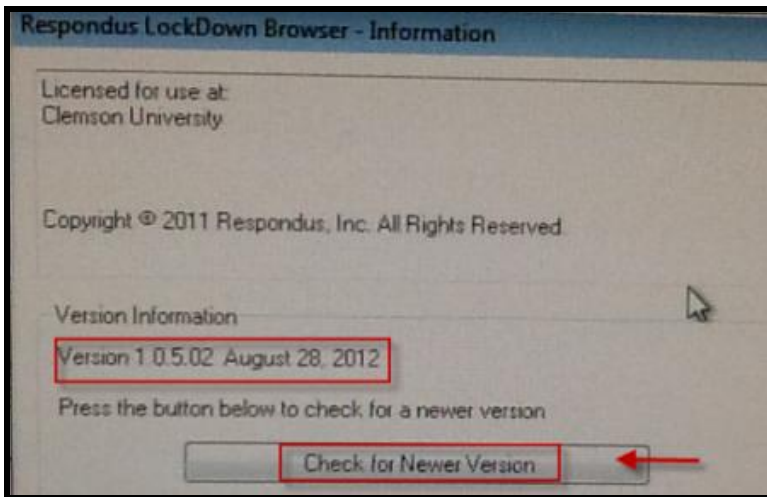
Respondus LockDown Browser - Information

Licensed for use at:
Clemson University

Copyright © 2011 Respondus, Inc. All Rights Reserved.

Version Information

Version 1.0.5.02 August 28, 2012

Press the button below to check for a newer version

Check for Newer Version